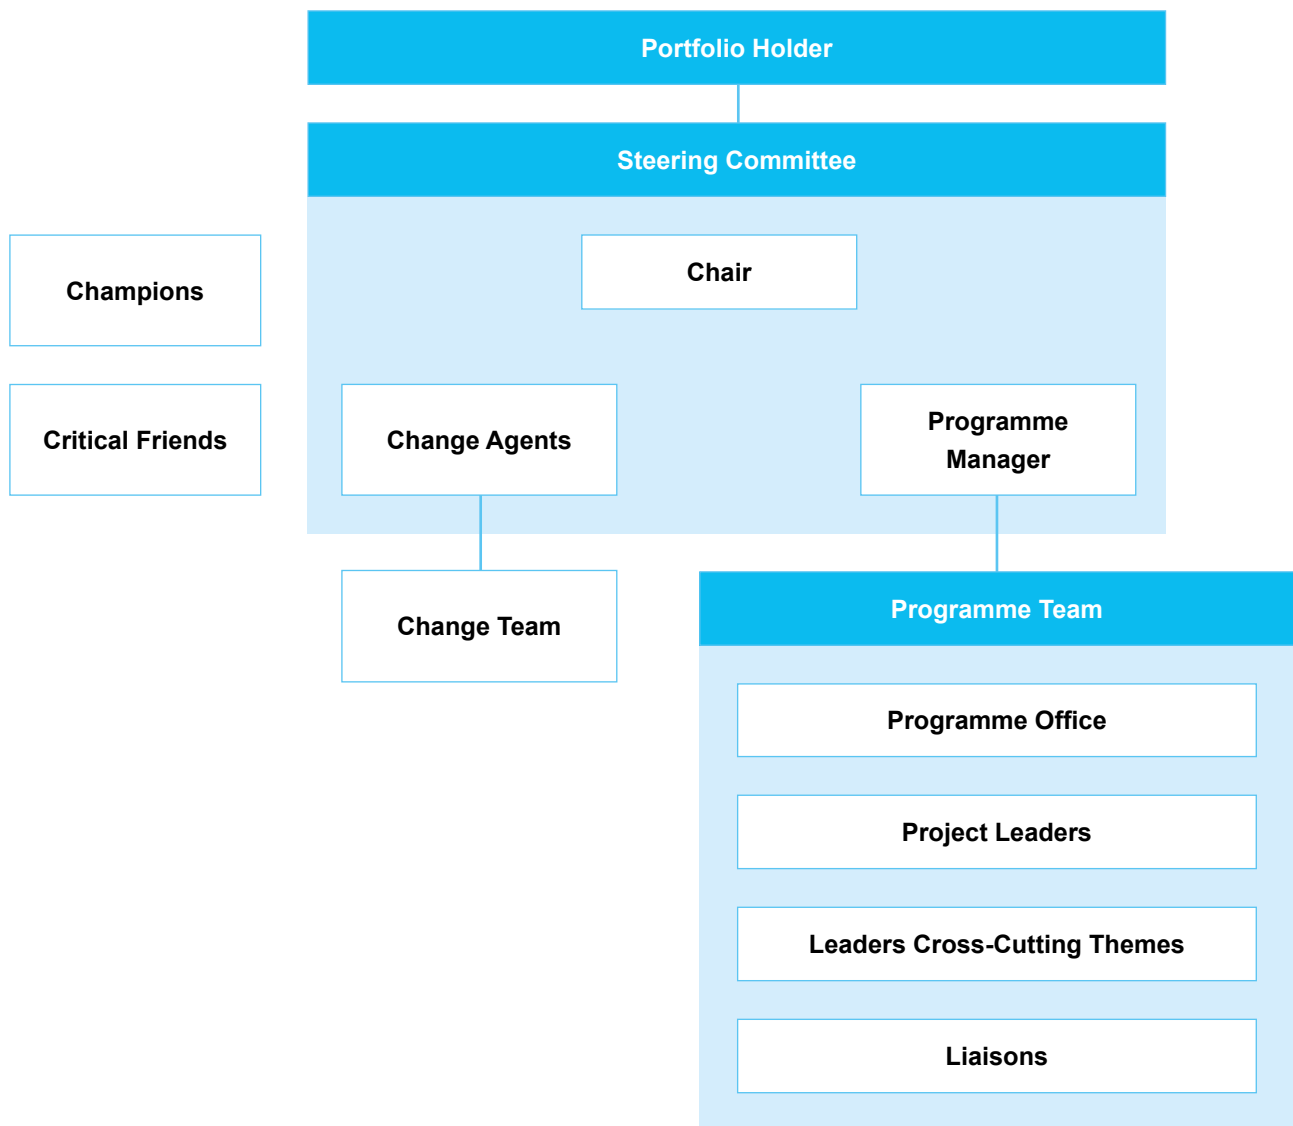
Portfolio Holder

Steering Committee

Chair

Champions

Critical Friends

Change Agents

Programme Manager

Change Team

Programme Team

Programme Office

Project Leaders

Leaders Cross-Cutting Themes

Liaisons